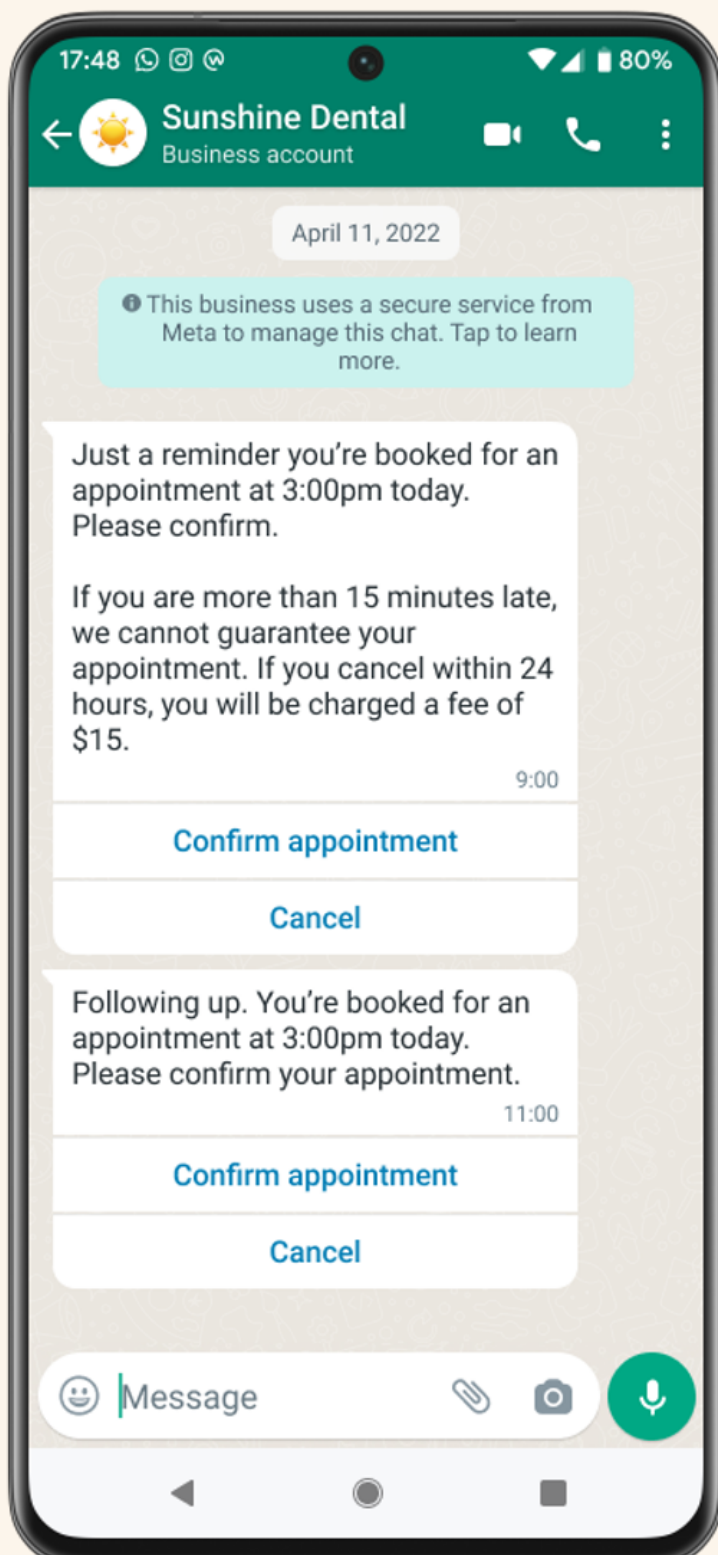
17:48 80%

Sunshine Dental
Business account

April 11, 2022

This business uses a secure service from Meta to manage this chat. Tap to learn more.

Just a reminder you're booked for an appointment at 3:00pm today. Please confirm.

If you are more than 15 minutes late, we cannot guarantee your appointment. If you cancel within 24 hours, you will be charged a fee of $15.

9:00

Confirm appointment

Cancel

Following up. You're booked for an appointment at 3:00pm today. Please confirm your appointment.

11:00

Confirm appointment

Cancel

Message